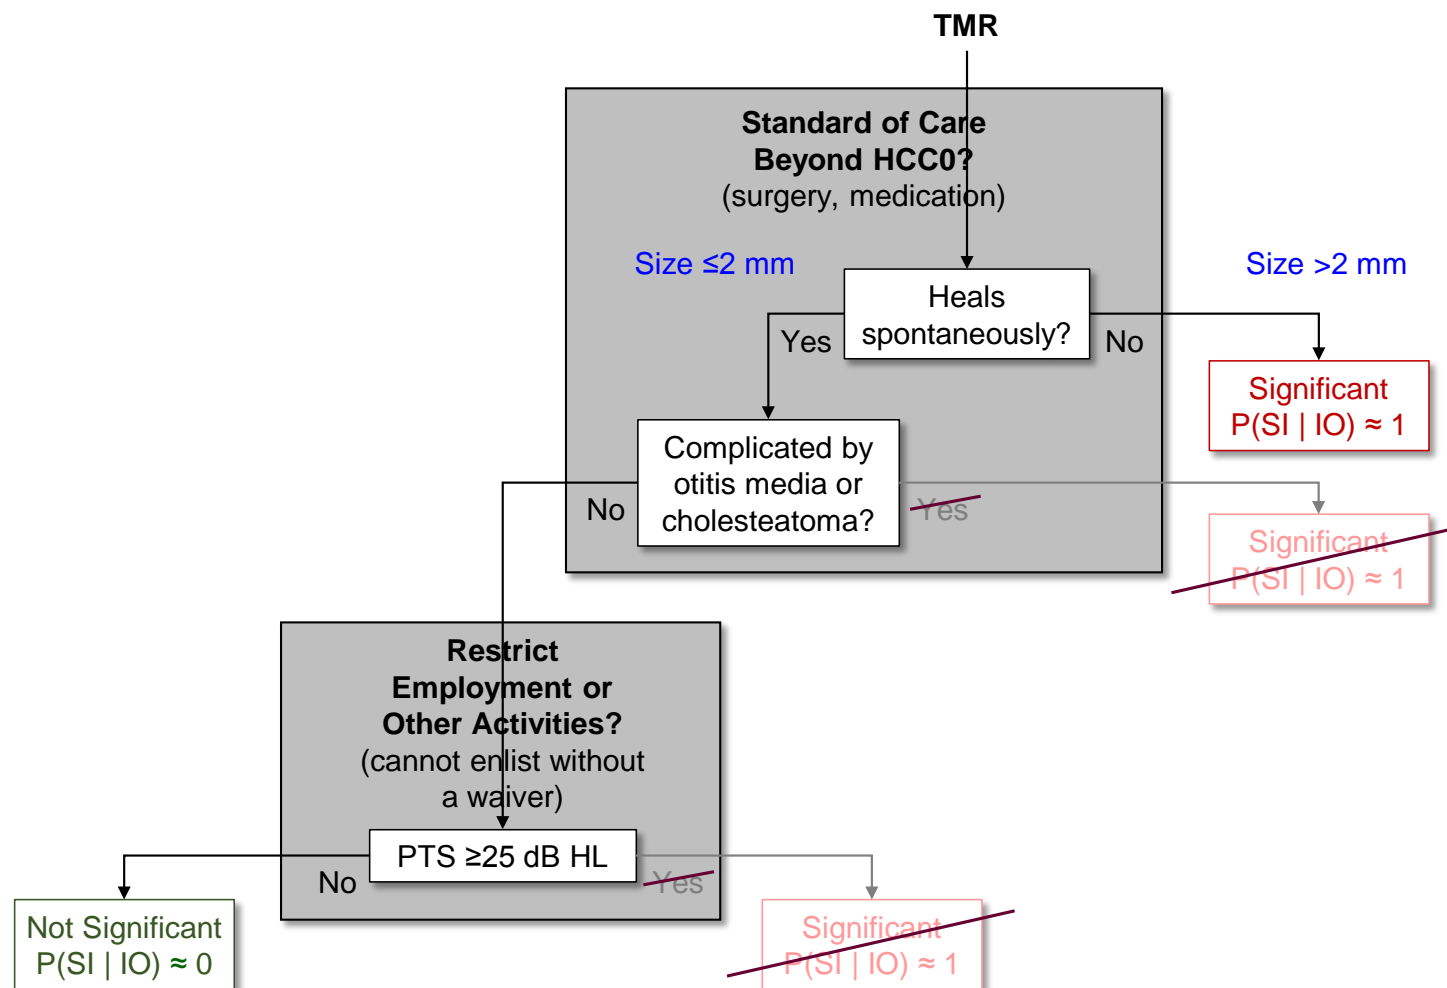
TMR

Standard of Care Beyond HCC0?
(surgery, medication)

Size ≤2 mm

Size >2 mm

Heals spontaneously?

Yes

No

Significant
P(SI | IO) ≈ 1

Complicated by otitis media or cholesteatoma?

No

Yes

Significant
P(SI | IO) ≈ 1

Restrict Employment or Other Activities?
(cannot enlist without a waiver)

PTS ≥25 dB HL

No

Yes

Not Significant
P(SI | IO) ≈ 0

Significant
P(SI | IO) ≈ 1